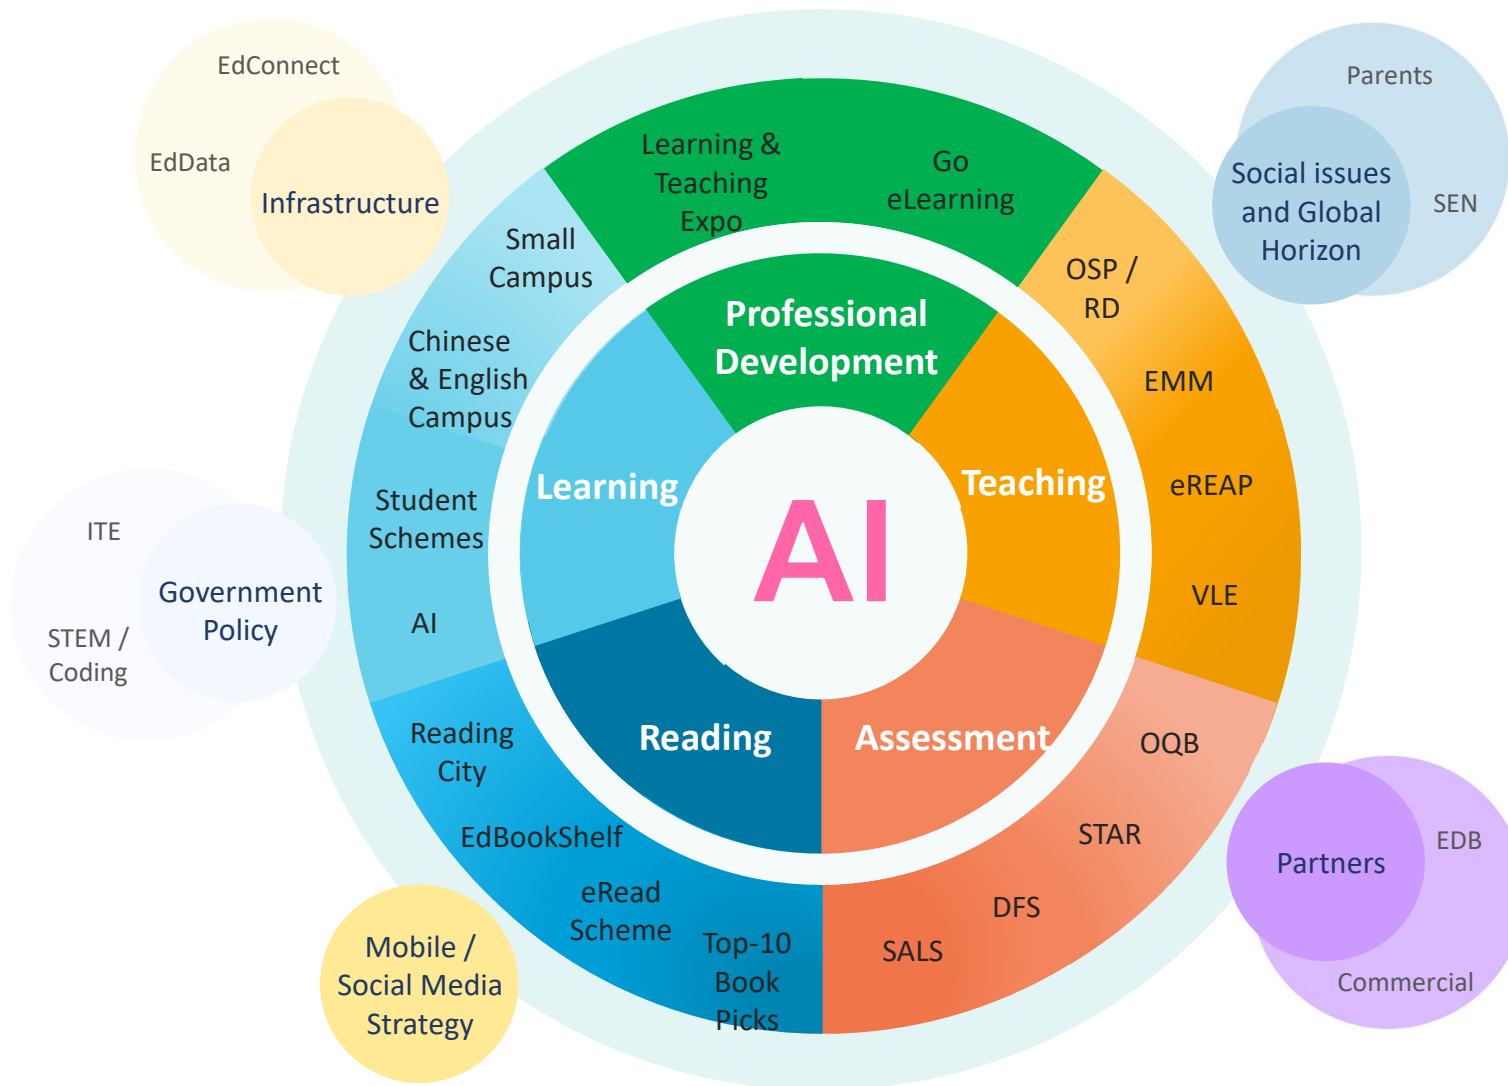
EdConnect

EdData

Infrastructure

Parents

Social issues and Global Horizon

SEN

Learning & Teaching Expo

Go eLearning

Small Campus

Chinese & English Campus

Student Schemes

AI

OSP / RD

EMM

eREAP

VLE

Professional Development

Learning

Teaching

AI

Reading

Assessment

ITE

Government Policy

STEM / Coding

Reading City

EdBookShelf

eRead Scheme

Top-10 Book Picks

OQB

STAR

DFS

SALS

Mobile / Social Media Strategy

Partners

EDB

Commercial